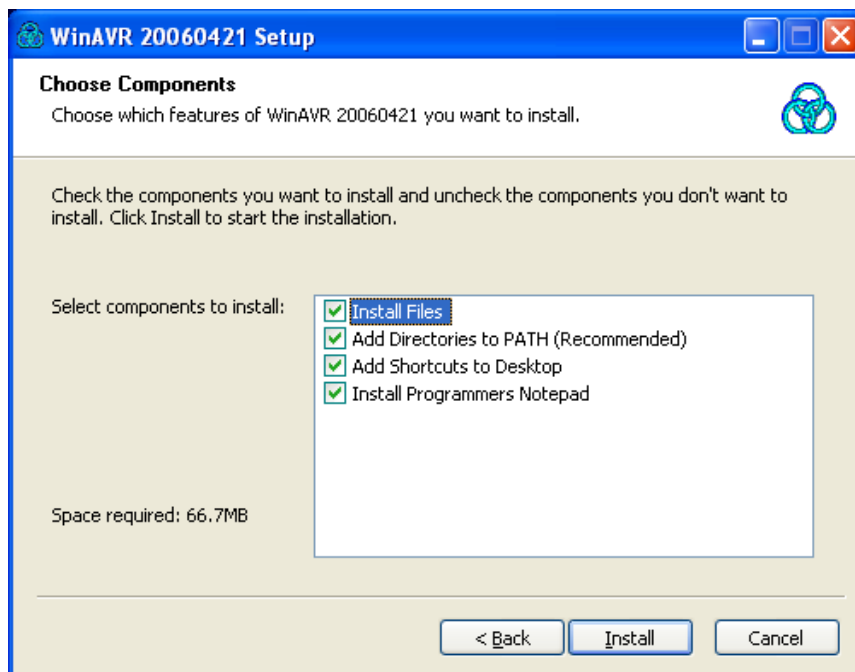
WinAVR 20060421 Setup

Choose Components
Choose which features of WinAVR 20060421 you want to install.

Check the components you want to install and uncheck the components you don't want to install. Click Install to start the installation.

Select components to install:

Install Files
Add Directories to PATH (Recommended)
Add Shortcuts to Desktop
Install Programmers Notepad

Space required: 66.7MB

< Back
Install
Cancel